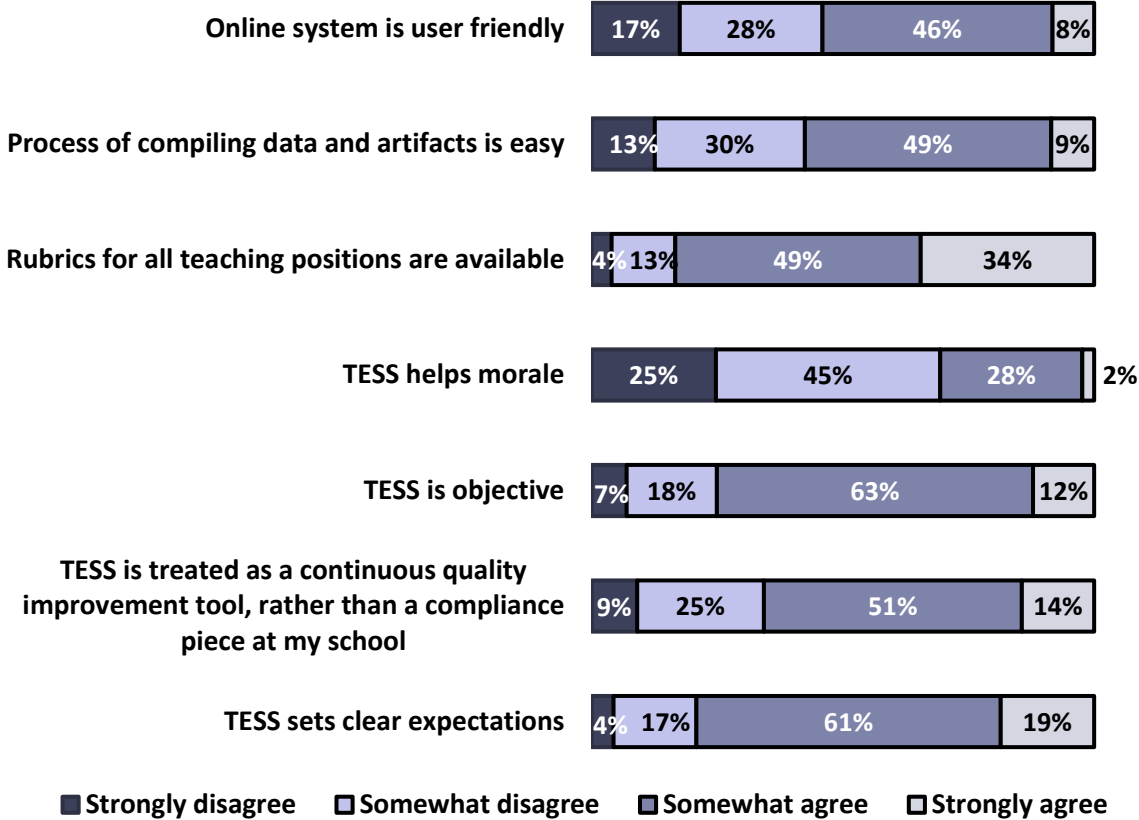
| | Strongly disagree | Somewhat disagree | Somewhat agree | Strongly agree |
|---|---|---|---|---|
| Online system is user friendly | 17% | 28% | 46% | 8% |
| Process of compiling data and artifacts is easy | 13% | 30% | 49% | 9% |
| Rubrics for all teaching positions are available | 4% | 13% | 49% | 34% |
| TESS helps morale | 25% | 45% | 28% | 2% |
| TESS is objective | 7% | 18% | 63% | 12% |
| TESS is treated as a continuous quality improvement tool, rather than a compliance piece at my school | 9% | 25% | 51% | 14% |
| TESS sets clear expectations | 4% | 17% | 61% | 19% |

Strongly disagree Somewhat disagree Somewhat agree Strongly agree